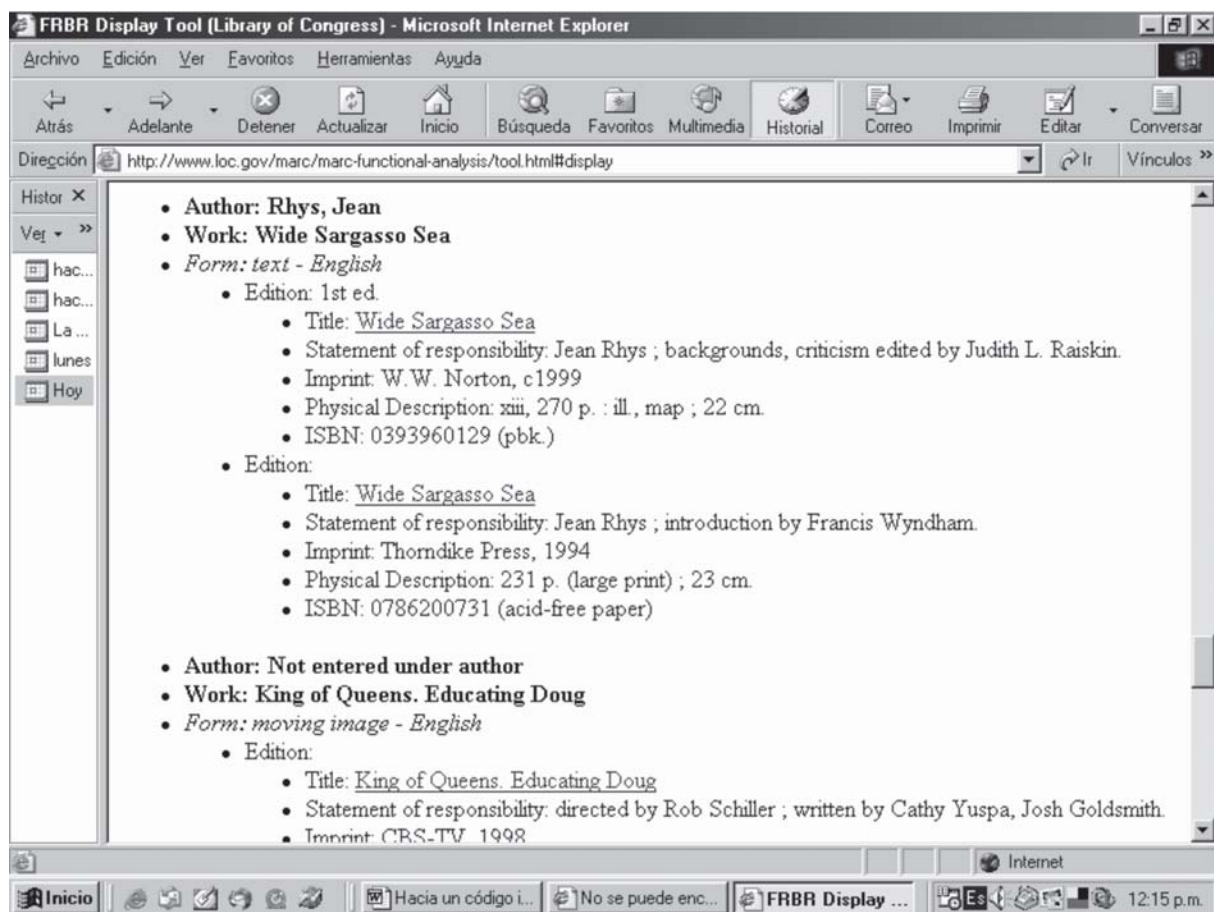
FRBR Display Tool (Library of Congress) - Microsoft Internet Explorer

Archivo Edición Ver Favoritos Herramientas Ayuda

Atrás Adelante Detener Actualizar Inicio Búsqueda Favoritos Multimedia Historial Correo Imprimir Editar Conversar

Dirección http://www.loc.gov/marc/marc-functional-analysis/tool.html#display Ir Vínculos »

Histor ×
Ver »
hac...
hac...
La ...
lunes
Hoy

- **Author: Rhys, Jean**
- **Work: Wide Sargasso Sea**
- *Form: text - English*
  - Edition: 1st ed.
    - Title: Wide Sargasso Sea
    - Statement of responsibility: Jean Rhys ; backgrounds, criticism edited by Judith L. Raiskin.
    - Imprint: W.W. Norton, c1999
    - Physical Description: xiii, 270 p. : ill., map ; 22 cm.
    - ISBN: 0393960129 (pbk.)
  - Edition:
    - Title: Wide Sargasso Sea
    - Statement of responsibility: Jean Rhys ; introduction by Francis Wyndham.
    - Imprint: Thorndike Press, 1994
    - Physical Description: 231 p. (large print) ; 23 cm.
    - ISBN: 0786200731 (acid-free paper)

- **Author: Not entered under author**
- **Work: King of Queens. Educating Doug**
- *Form: moving image - English*
  - Edition:
    - Title: King of Queens. Educating Doug
    - Statement of responsibility: directed by Rob Schiller ; written by Cathy Yuspa, Josh Goldsmith.
    - Imprint: CBS-TV, 1998

Internet

Inicio Hacia un código i... No se puede enc... FRBR Display ... ES 12:15 p.m.